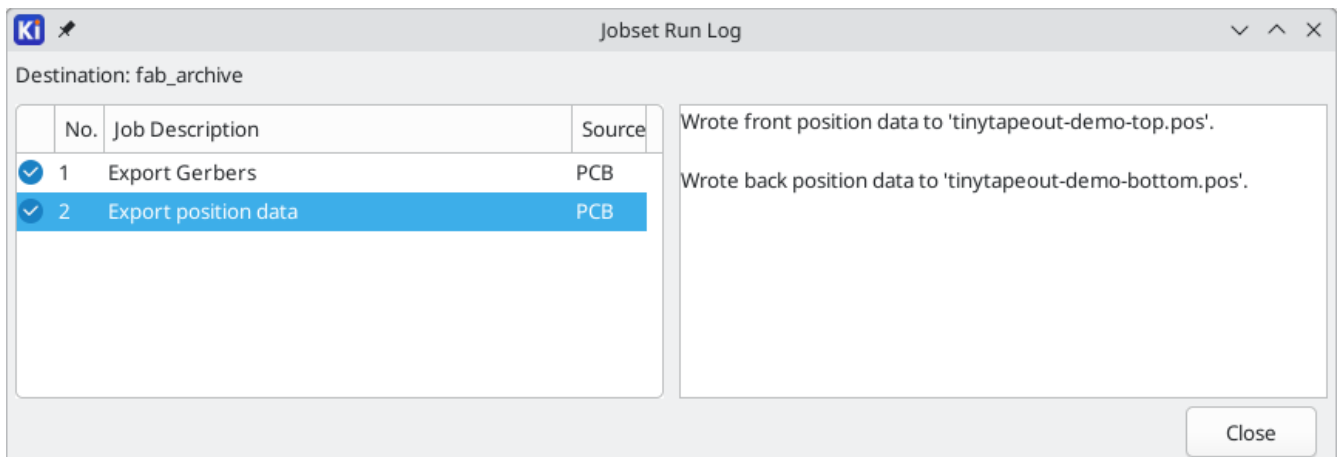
Ki

Jobset Run Log

Destination: fab_archive

| | No. | Job Description | Source |
|---|---|---|---|
| | 1 | Export Gerbers | PCB |
| | 2 | Export position data | PCB |

Wrote front position data to 'tinytapeout-demo-top.pos'.

Wrote back position data to 'tinytapeout-demo-bottom.pos'.

Close